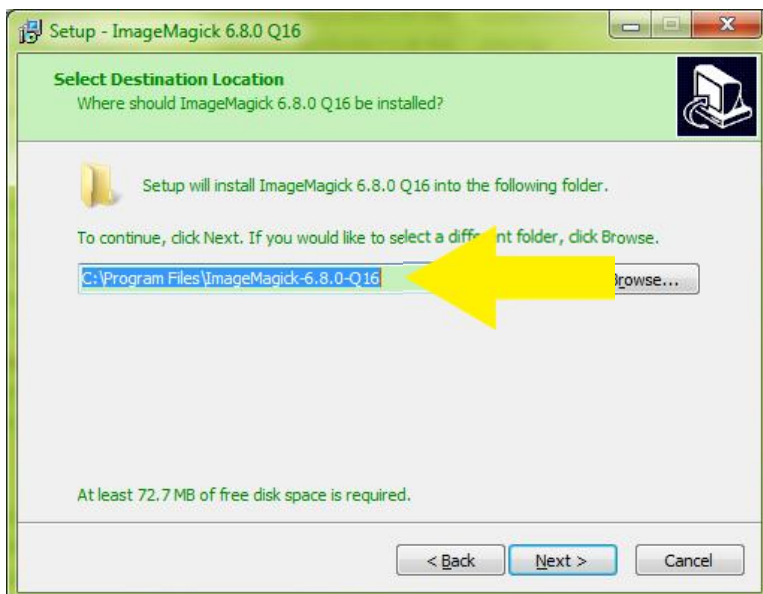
Setup - ImageMagick 6.8.0 Q16

Select Destination Location
Where should ImageMagick 6.8.0 Q16 be installed?

Setup will install ImageMagick 6.8.0 Q16 into the following folder.

To continue, click Next. If you would like to select a diff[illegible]nt folder, click Browse.

C:\Program Files\ImageMagick-6.8.0-Q16

Browse...

At least 72.7 MB of free disk space is required.

< Back

Next >

Cancel